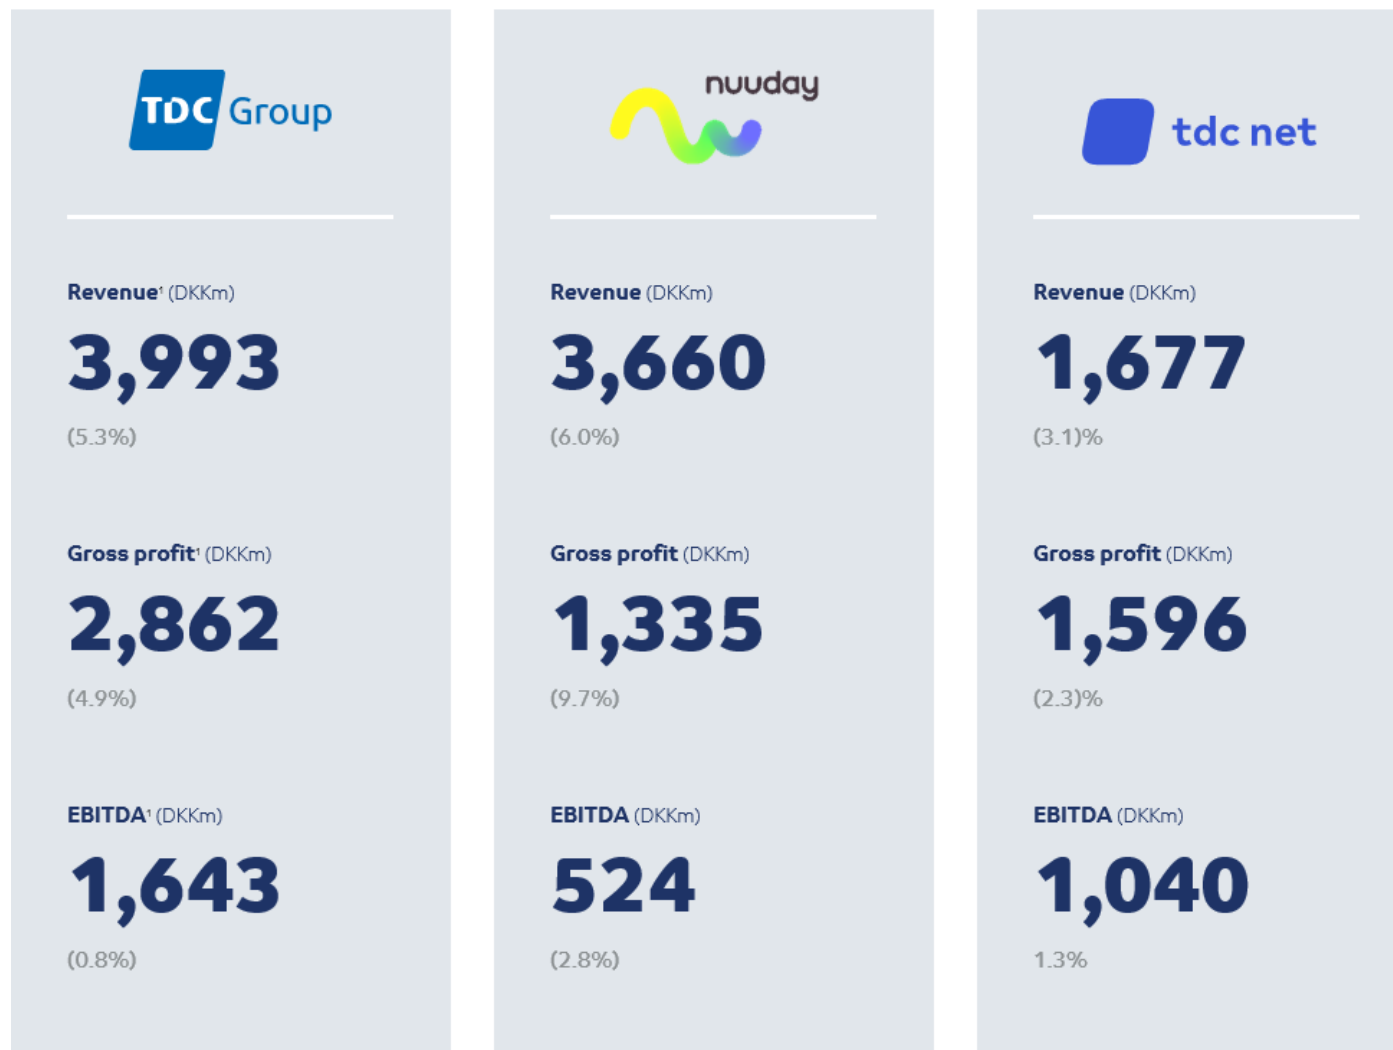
TDC Group

Revenue$^1$ (DKKm)
3,993
(5.3%)

Gross profit$^1$ (DKKm)
2,862
(4.9%)

EBITDA$^1$ (DKKm)
1,643
(0.8%)

nuuday

Revenue (DKKm)
3,660
(6.0%)

Gross profit (DKKm)
1,335
(9.7%)

EBITDA (DKKm)
524
(2.8%)

tdc net

Revenue (DKKm)
1,677
(3.1)%

Gross profit (DKKm)
1,596
(2.3)%

EBITDA (DKKm)
1,040
1.3%